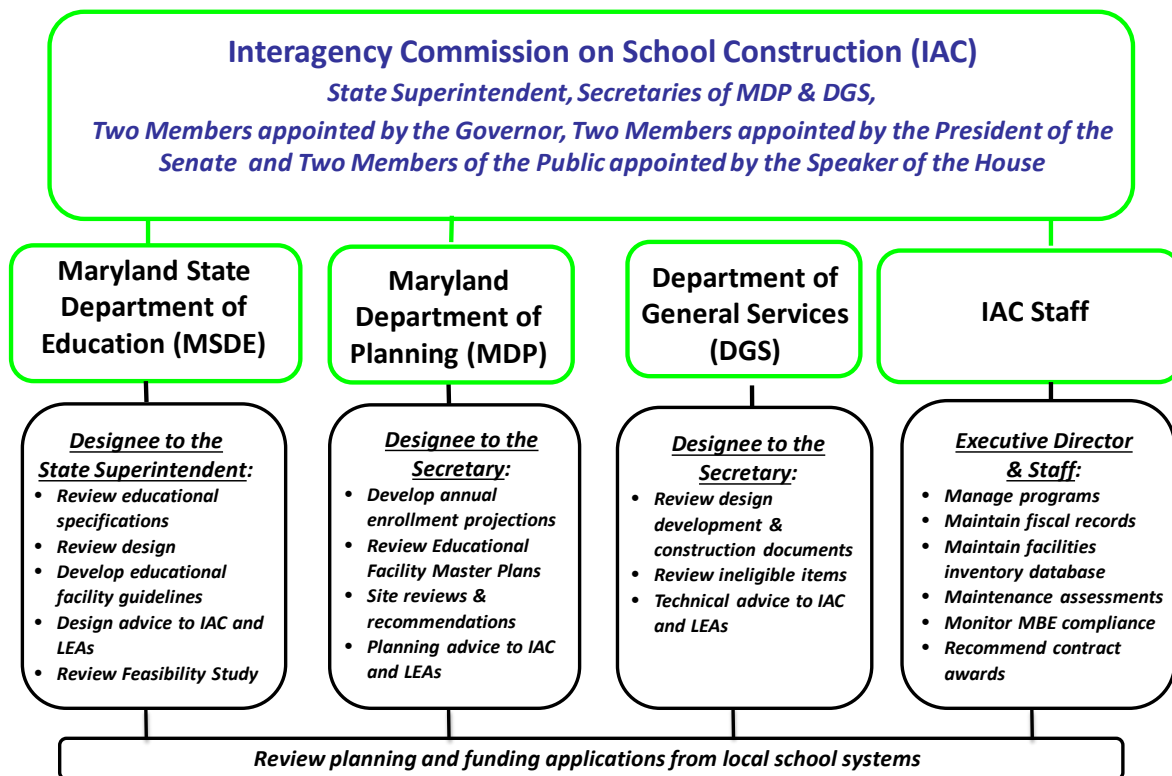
Interagency Commission on School Construction (IAC)

State Superintendent, Secretaries of MDP & DGS,

Two Members appointed by the Governor, Two Members appointed by the President of the Senate and Two Members of the Public appointed by the Speaker of the House

Maryland State Department of Education (MSDE)

Designee to the State Superintendent:

- Review educational specifications
- Review design
- Develop educational facility guidelines
- Design advice to IAC and LEAs
- Review Feasibility Study

Maryland Department of Planning (MDP)

Designee to the Secretary:

- Develop annual enrollment projections
- Review Educational Facility Master Plans
- Site reviews & recommendations
- Planning advice to IAC and LEAs

Department of General Services (DGS)

Designee to the Secretary:

- Review design development & construction documents
- Review ineligible items
- Technical advice to IAC and LEAs

IAC Staff

Executive Director & Staff:

- Manage programs
- Maintain fiscal records
- Maintain facilities inventory database
- Maintenance assessments
- Monitor MBE compliance
- Recommend contract awards

Review planning and funding applications from local school systems